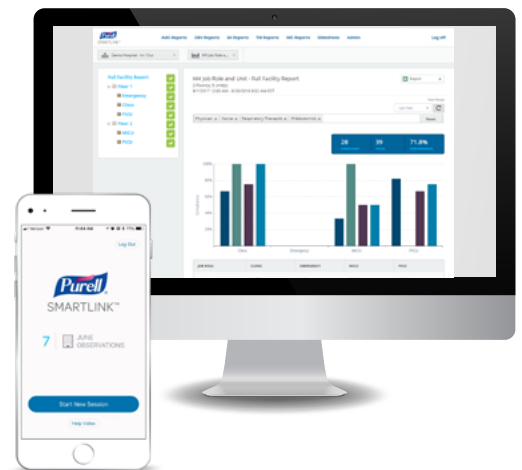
PURELL SMARTLINK

Auto Reports | HH Reports | AI Reports | TM Reports | MS Reports | Dashboard | Admin | Log Off

Full Facility Report

Floor 1

Emergency

CDU

PICU

Floor 2

MICU

PICU

HH Job Role and Unit - Full Facility Report

Report

Physician | Nurse | Respiratory Therapist | Phlebotomist

28

39

71.8%

100%

80%

60%

40%

20%

0%

CDU

Emergency

MICU

PICU

JOB ROLE | CDU | EMERGENCY | MICU | PICU

Log Out

PURELL SMARTLINK™

7 | JUNE OBSERVATIONS

Start New Session

Help Video